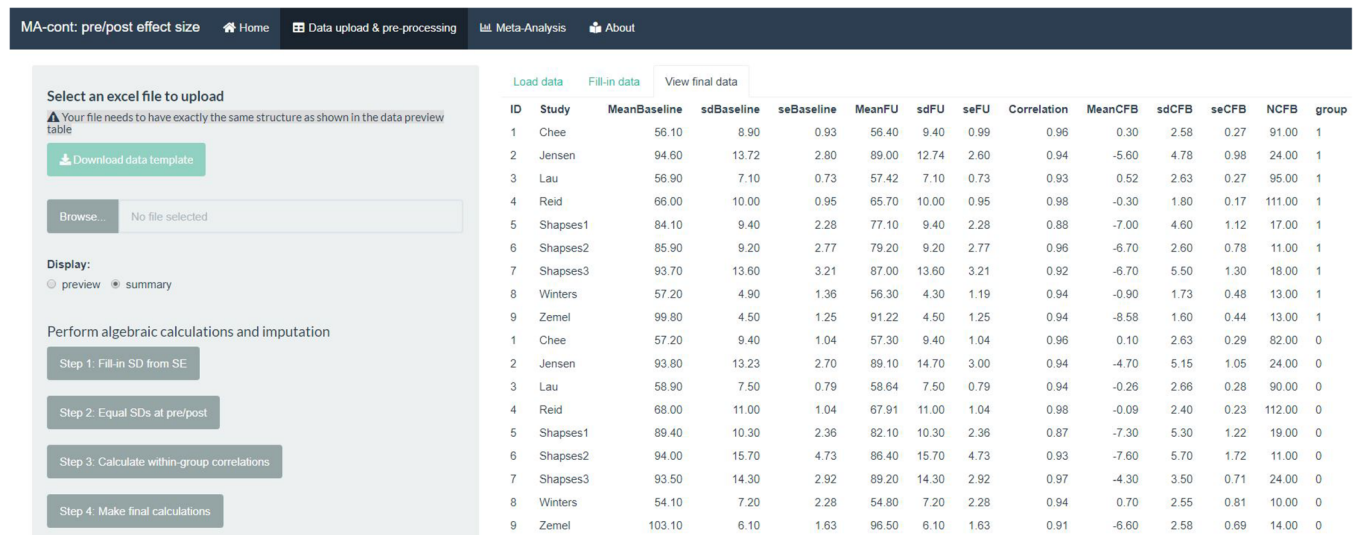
MA-cont: pre/post effect size Home Data upload & pre-processing Meta-Analysis About

Select an excel file to upload

Your file needs to have exactly the same structure as shown in the data preview table

Download data template

Browse... No file selected

Display:

preview summary

Perform algebraic calculations and imputation

Step 1: Fill-in SD from SE

Step 2: Equal SDs at pre/post

Step 3: Calculate within-group correlations

Step 4: Make final calculations

Load data Fill-in data View final data

| ID | Study | MeanBaseline | sdBaseline | seBaseline | MeanFU | sdFU | seFU | Correlation | MeanCFB | sdCFB | seCFB | NCFB | group |
|---|---|---|---|---|---|---|---|---|---|---|---|---|---|
| 1 | Chee | 56.10 | 8.90 | 0.93 | 56.40 | 9.40 | 0.99 | 0.96 | 0.30 | 2.58 | 0.27 | 91.00 | 1 |
| 2 | Jensen | 94.60 | 13.72 | 2.80 | 89.00 | 12.74 | 2.60 | 0.94 | -5.60 | 4.78 | 0.98 | 24.00 | 1 |
| 3 | Lau | 56.90 | 7.10 | 0.73 | 57.42 | 7.10 | 0.73 | 0.93 | 0.52 | 2.63 | 0.27 | 95.00 | 1 |
| 4 | Reid | 66.00 | 10.00 | 0.95 | 65.70 | 10.00 | 0.95 | 0.98 | -0.30 | 1.80 | 0.17 | 111.00 | 1 |
| 5 | Shapses1 | 84.10 | 9.40 | 2.28 | 77.10 | 9.40 | 2.28 | 0.88 | -7.00 | 4.60 | 1.12 | 17.00 | 1 |
| 6 | Shapses2 | 85.90 | 9.20 | 2.77 | 79.20 | 9.20 | 2.77 | 0.96 | -6.70 | 2.60 | 0.78 | 11.00 | 1 |
| 7 | Shapses3 | 93.70 | 13.60 | 3.21 | 87.00 | 13.60 | 3.21 | 0.92 | -6.70 | 5.50 | 1.30 | 18.00 | 1 |
| 8 | Winters | 57.20 | 4.90 | 1.36 | 56.30 | 4.30 | 1.19 | 0.94 | -0.90 | 1.73 | 0.48 | 13.00 | 1 |
| 9 | Zemel | 99.80 | 4.50 | 1.25 | 91.22 | 4.50 | 1.25 | 0.94 | -8.58 | 1.60 | 0.44 | 13.00 | 1 |
| 1 | Chee | 57.20 | 9.40 | 1.04 | 57.30 | 9.40 | 1.04 | 0.96 | 0.10 | 2.63 | 0.29 | 82.00 | 0 |
| 2 | Jensen | 93.80 | 13.23 | 2.70 | 89.10 | 14.70 | 3.00 | 0.94 | -4.70 | 5.15 | 1.05 | 24.00 | 0 |
| 3 | Lau | 58.90 | 7.50 | 0.79 | 58.64 | 7.50 | 0.79 | 0.94 | -0.26 | 2.66 | 0.28 | 90.00 | 0 |
| 4 | Reid | 68.00 | 11.00 | 1.04 | 67.91 | 11.00 | 1.04 | 0.98 | -0.09 | 2.40 | 0.23 | 112.00 | 0 |
| 5 | Shapses1 | 89.40 | 10.30 | 2.36 | 82.10 | 10.30 | 2.36 | 0.87 | -7.30 | 5.30 | 1.22 | 19.00 | 0 |
| 6 | Shapses2 | 94.00 | 15.70 | 4.73 | 86.40 | 15.70 | 4.73 | 0.93 | -7.60 | 5.70 | 1.72 | 11.00 | 0 |
| 7 | Shapses3 | 93.50 | 14.30 | 2.92 | 89.20 | 14.30 | 2.92 | 0.97 | -4.30 | 3.50 | 0.71 | 24.00 | 0 |
| 8 | Winters | 54.10 | 7.20 | 2.28 | 54.80 | 7.20 | 2.28 | 0.94 | 0.70 | 2.55 | 0.81 | 10.00 | 0 |
| 9 | Zemel | 103.10 | 6.10 | 1.63 | 96.50 | 6.10 | 1.63 | 0.91 | -6.60 | 2.58 | 0.69 | 14.00 | 0 |